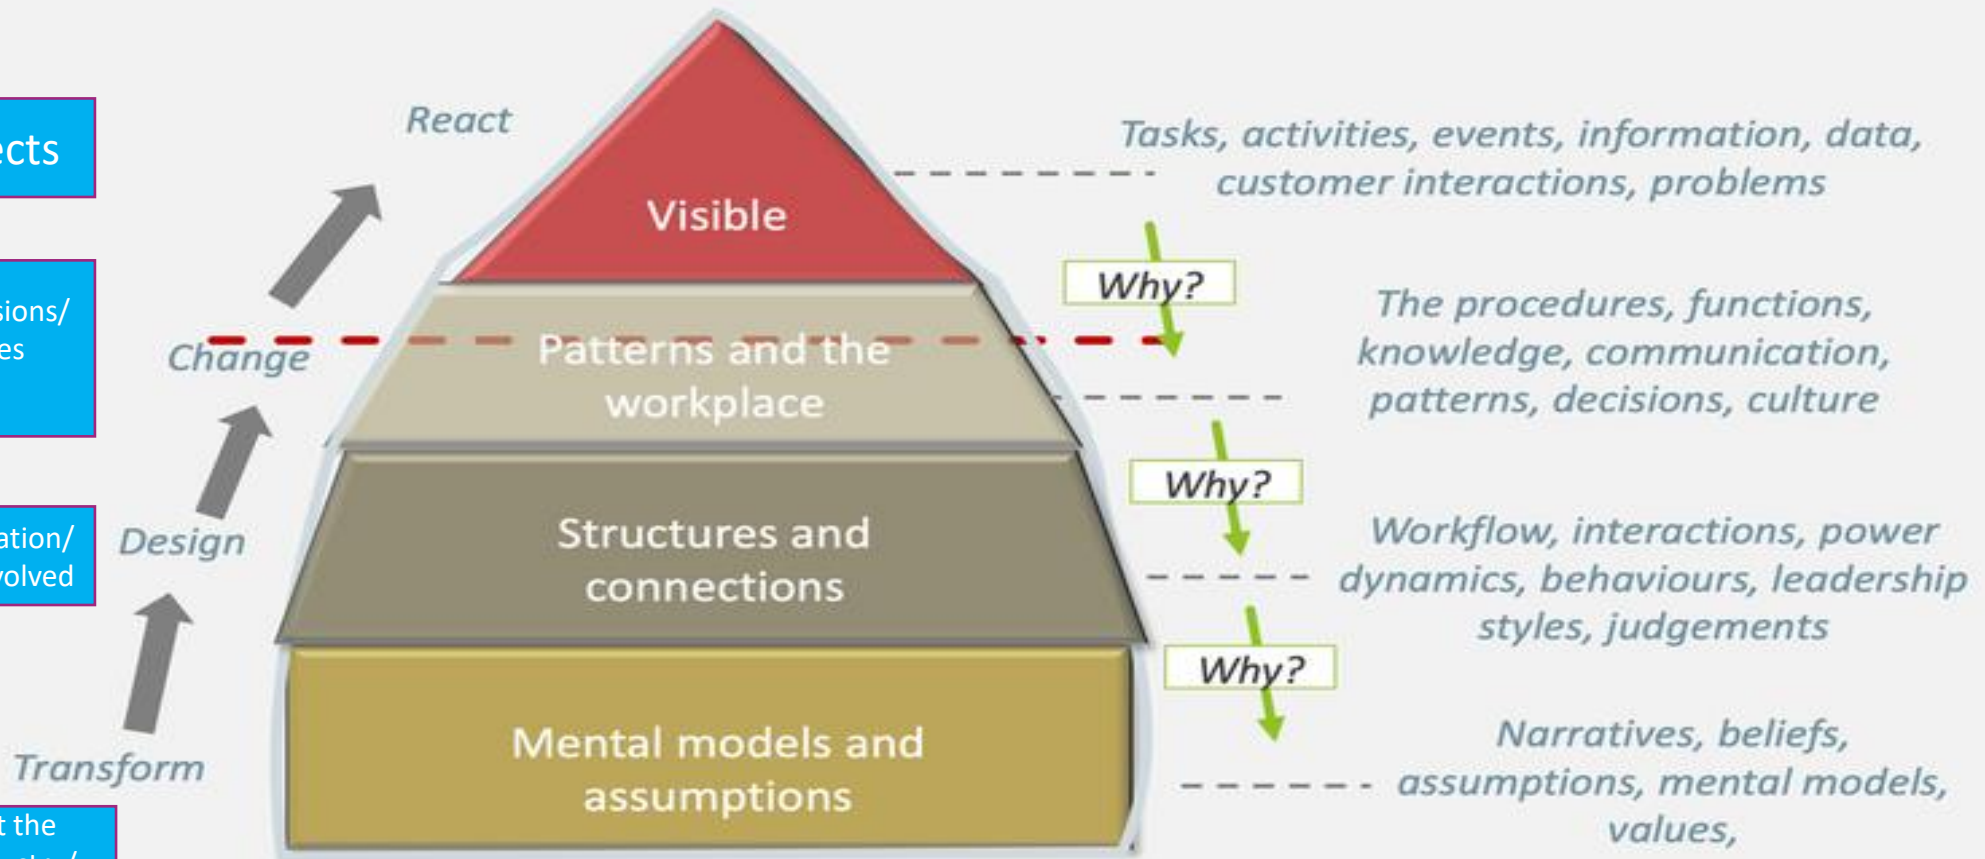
ects

sions/
es

ation/
volved

t the
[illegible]

React

Change

Design

Transform

Visible

Patterns and the workplace

Structures and connections

Mental models and assumptions

Why?

Why?

Why?

Tasks, activities, events, information, data, customer interactions, problems

The procedures, functions, knowledge, communication, patterns, decisions, culture

Workflow, interactions, power dynamics, behaviours, leadership styles, judgements

Narratives, beliefs, assumptions, mental models, values,